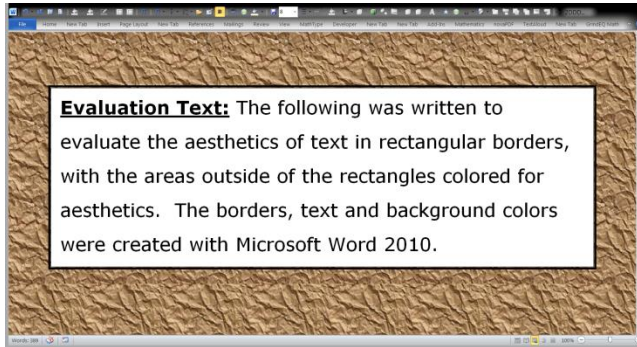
File Home New Tab Insert Page Layout New Tab References Mailings Review View MathType Developer New Tab New Tab Add-Ins Mathematics novaPDF Textaloud New Tab Group&Foam

**Evaluation Text:** The following was written to evaluate the aesthetics of text in rectangular borders, with the areas outside of the rectangles colored for aesthetics. The borders, text and background colors were created with Microsoft Word 2010.

Words: 384

100%